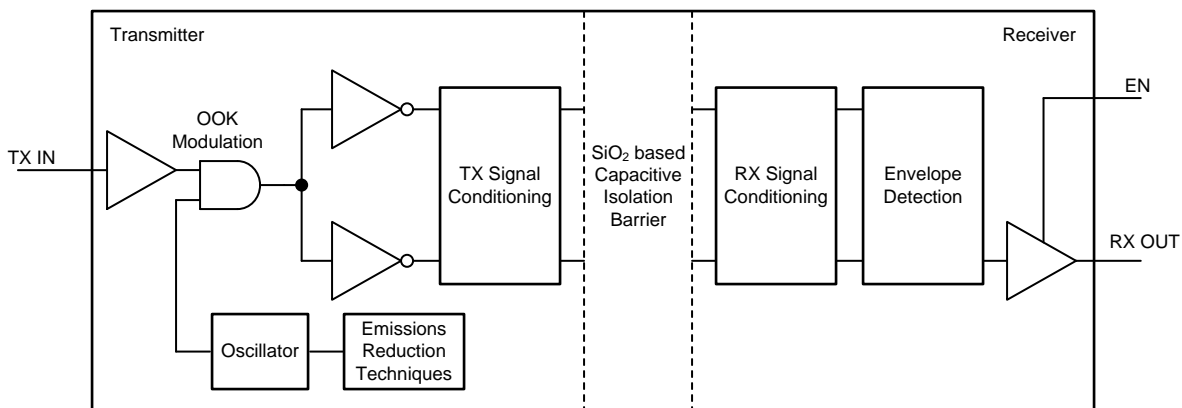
Transmitter

Receiver

EN

OOK Modulation

TX IN

TX Signal Conditioning

$SiO_2$ based Capacitive Isolation Barrier

RX Signal Conditioning

Envelope Detection

RX OUT

Oscillator

Emissions Reduction Techniques